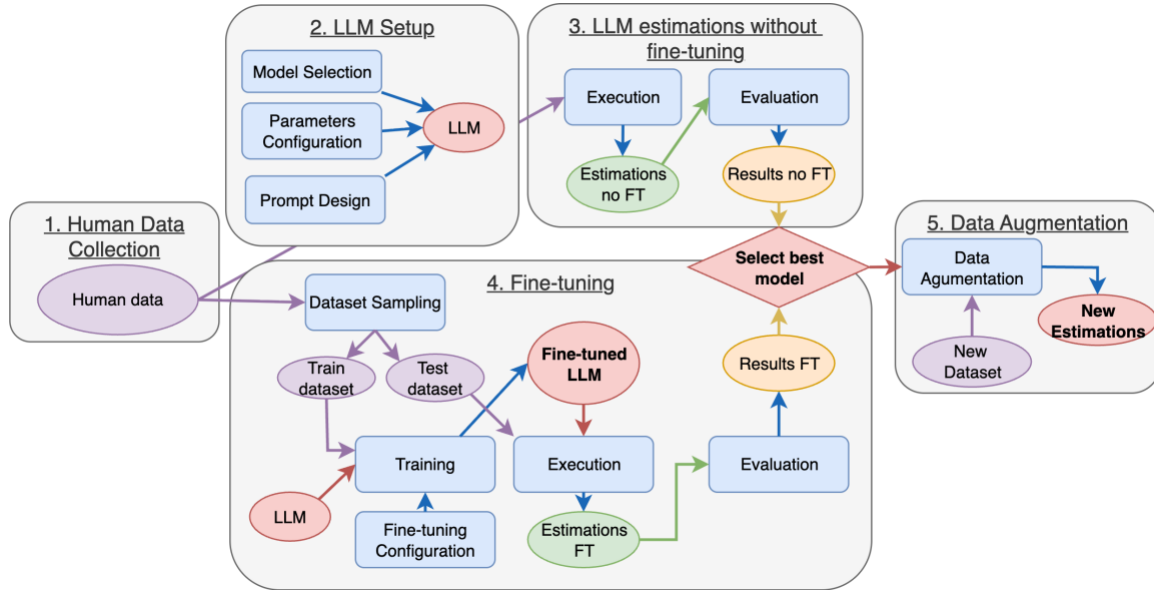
2. LLM Setup

Model Selection

Parameters Configuration

Prompt Design

LLM

3. LLM estimations without fine-tuning

Execution

Evaluation

Estimations no FT

Results no FT

1. Human Data Collection

Human data

Select best model

5. Data Augmentation

Data Agumentation

New Estimations

New Dataset

4. Fine-tuning

Dataset Sampling

Train dataset

Test dataset

Fine-tuned LLM

Results FT

Training

Execution

Evaluation

LLM

Fine-tuning Configuration

Estimations FT